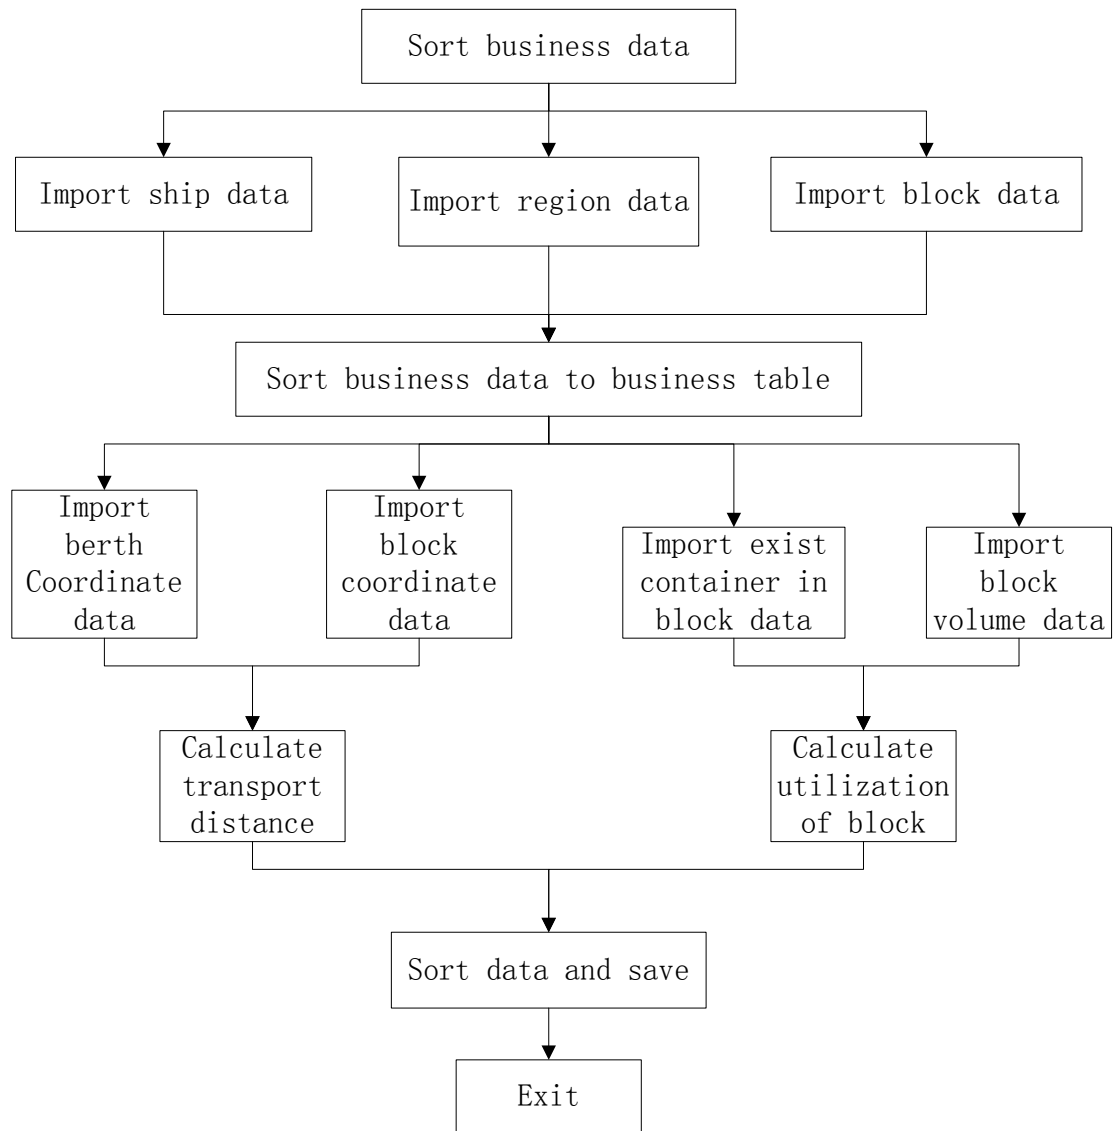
Sort business data

Import ship data

Import region data

Import block data

Sort business data to business table

Import berth Coordinate data

Import block coordinate data

Import exist container in block data

Import block volume data

Calculate transport distance

Calculate utilization of block

Sort data and save

Exit